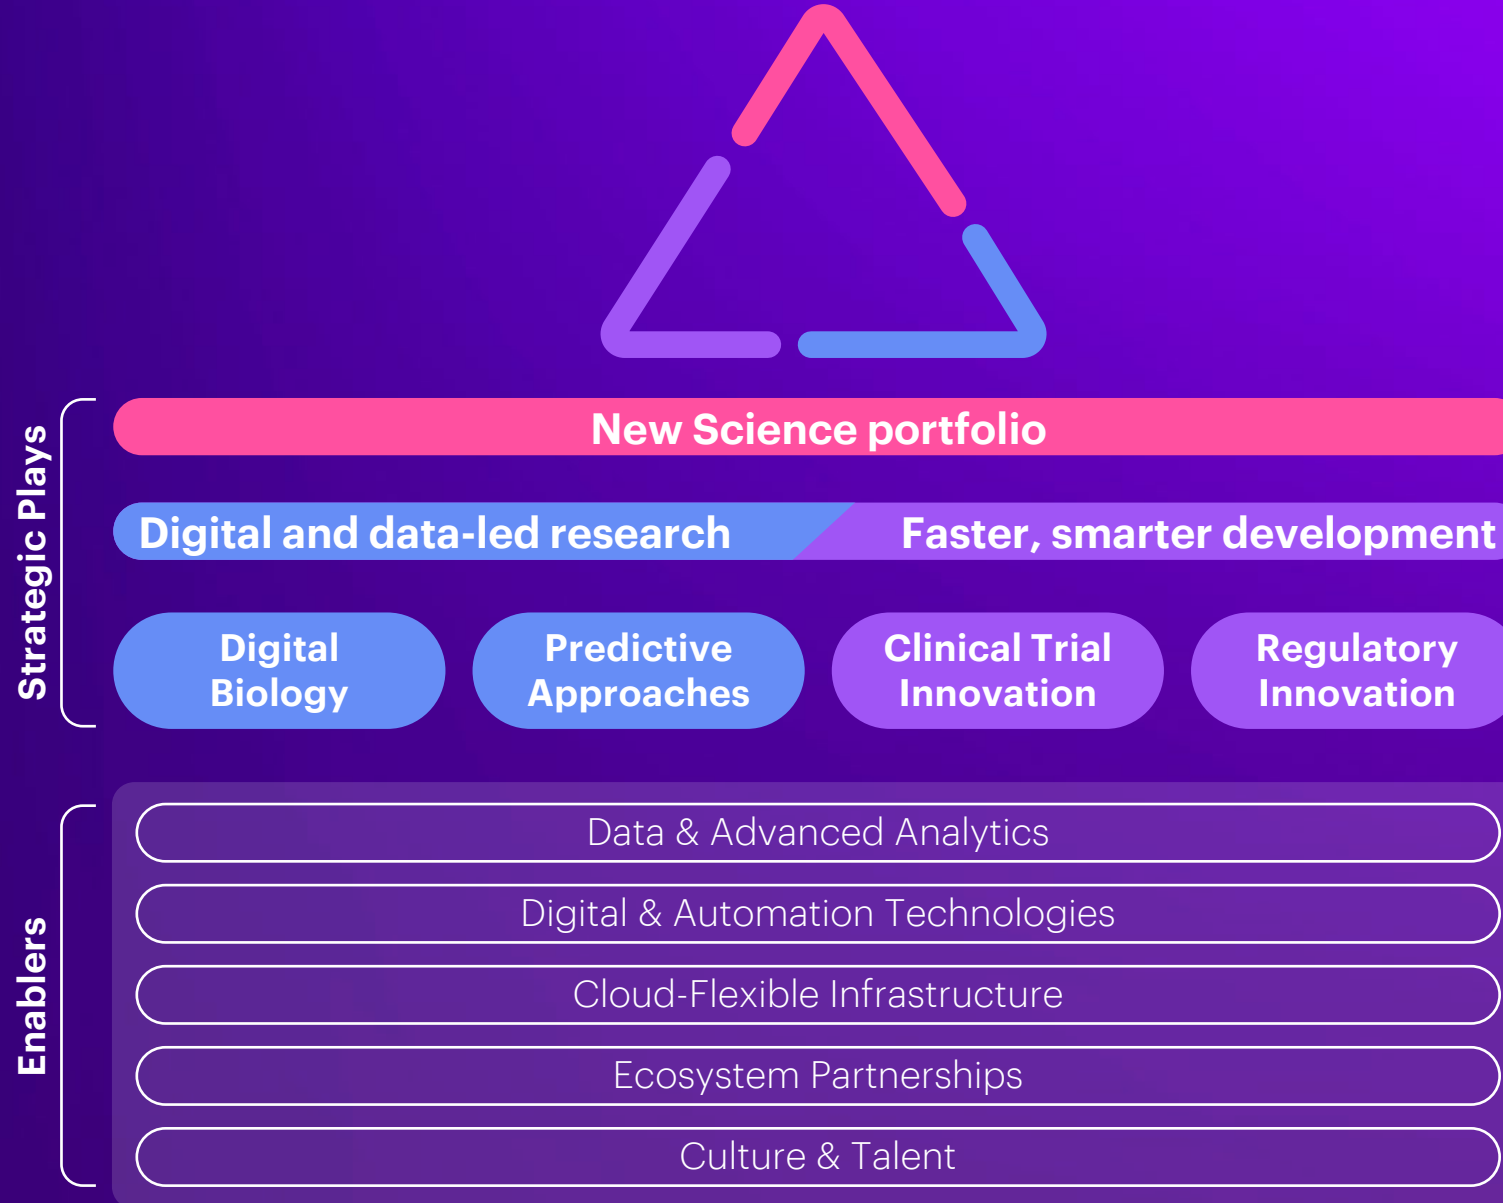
Strategic Plays

New Science portfolio

Digital and data-led research

Faster, smarter development

Digital Biology

Predictive Approaches

Clinical Trial Innovation

Regulatory Innovation

Enablers

Data & Advanced Analytics

Digital & Automation Technologies

Cloud-Flexible Infrastructure

Ecosystem Partnerships

Culture & Talent